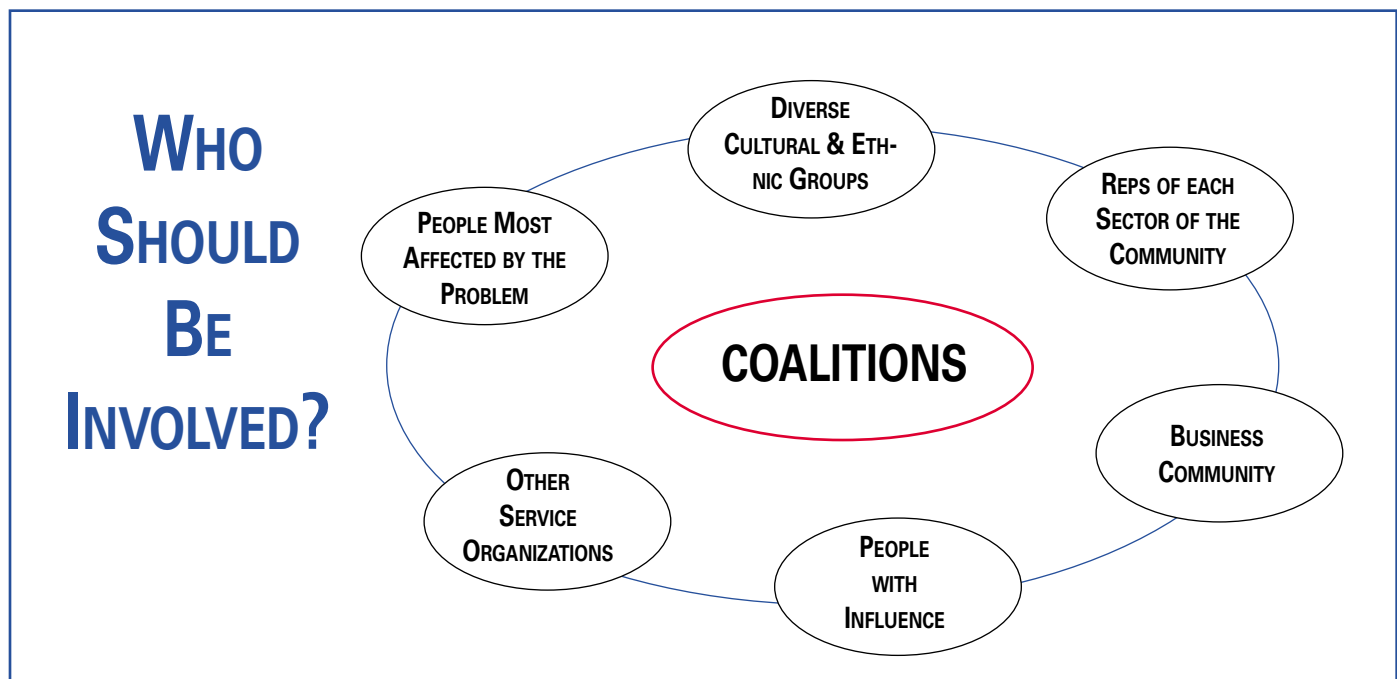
WHO SHOULD BE INVOLVED?

COALITIONS

DIVERSE CULTURAL & ETHNIC GROUPS

REPS OF EACH SECTOR OF THE COMMUNITY

BUSINESS COMMUNITY

PEOPLE WITH INFLUENCE

OTHER SERVICE ORGANIZATIONS

PEOPLE MOST AFFECTED BY THE PROBLEM